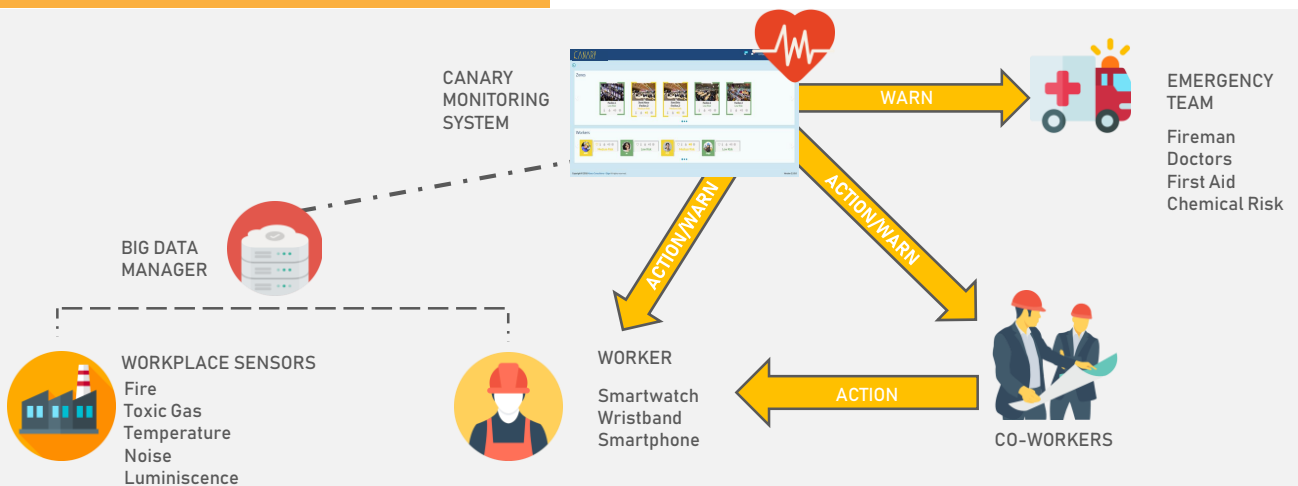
CANARY MONITORING SYSTEM

CANARY

Zones

Workers

WARN

EMERGENCY TEAM

Fireman
Doctors
First Aid
Chemical Risk

ACTION/WARN

ACTION/WARN

BIG DATA MANAGER

WORKPLACE SENSORS
Fire
Toxic Gas
Temperature
Noise
Luminiscence

WORKER

Smartwatch
Wristband
Smartphone

ACTION

CO-WORKERS